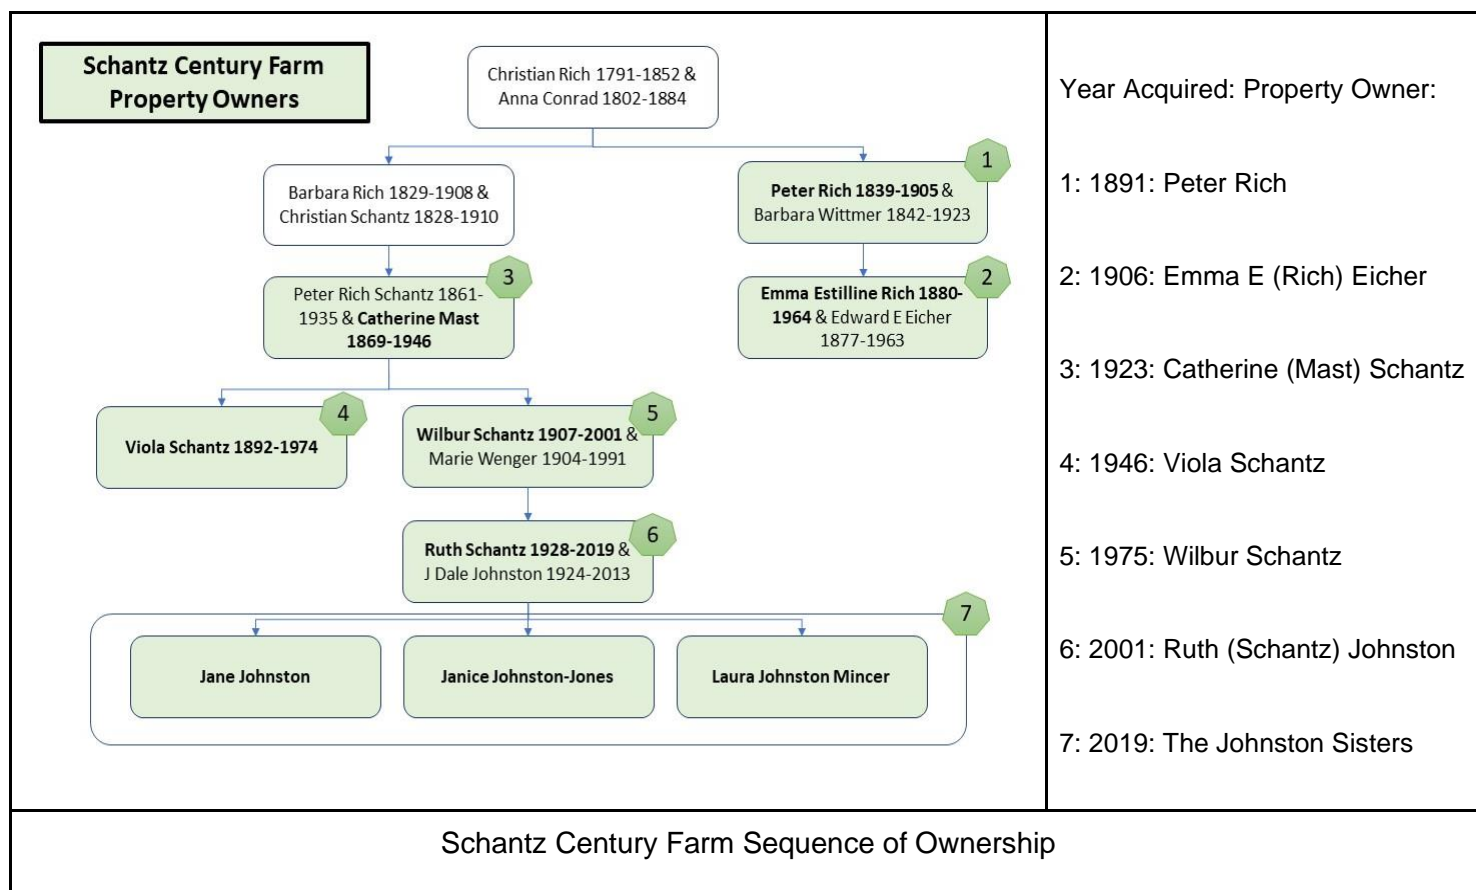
Schantz Century Farm Property Owners

Christian Rich 1791-1852 & Anna Conrad 1802-1884

Barbara Rich 1829-1908 & Christian Schantz 1828-1910

1

Peter Rich 1839-1905 & Barbara Wittmer 1842-1923

3

Peter Rich Schantz 1861-1935 & Catherine Mast 1869-1946

2

Emma Estilline Rich 1880-1964 & Edward E Eicher 1877-1963

4

Viola Schantz 1892-1974

5

Wilbur Schantz 1907-2001 & Marie Wenger 1904-1991

6

Ruth Schantz 1928-2019 & J Dale Johnston 1924-2013

7

Jane Johnston

Janice Johnston-Jones

Laura Johnston Mincer

Year Acquired: Property Owner:

1: 1891: Peter Rich

2: 1906: Emma E (Rich) Eicher

3: 1923: Catherine (Mast) Schantz

4: 1946: Viola Schantz

5: 1975: Wilbur Schantz

6: 2001: Ruth (Schantz) Johnston

7: 2019: The Johnston Sisters

Schantz Century Farm Sequence of Ownership